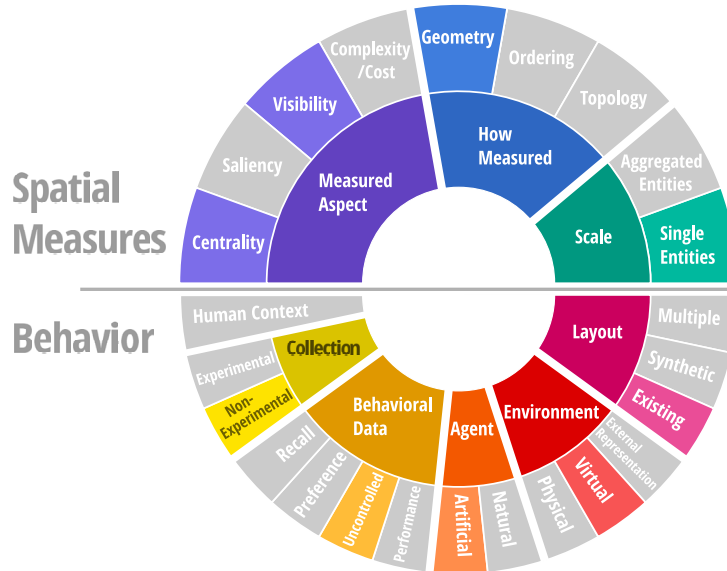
Spatial Measures

Behavior

Measured Aspect

Centrality

Saliency

Visibility

Complexity /Cost

How Measured

Geometry

Ordering

Topology

Scale

Aggregated Entities

Single Entities

Layout

Multiple

Synthetic

Existing

Environment

External Representation

Virtual

Physical

Agent

Natural

Artificial

Behavioral Data

Performance

Uncontrolled

Preference

Recall

Collection

Human Context

Experimental

Non-Experimental